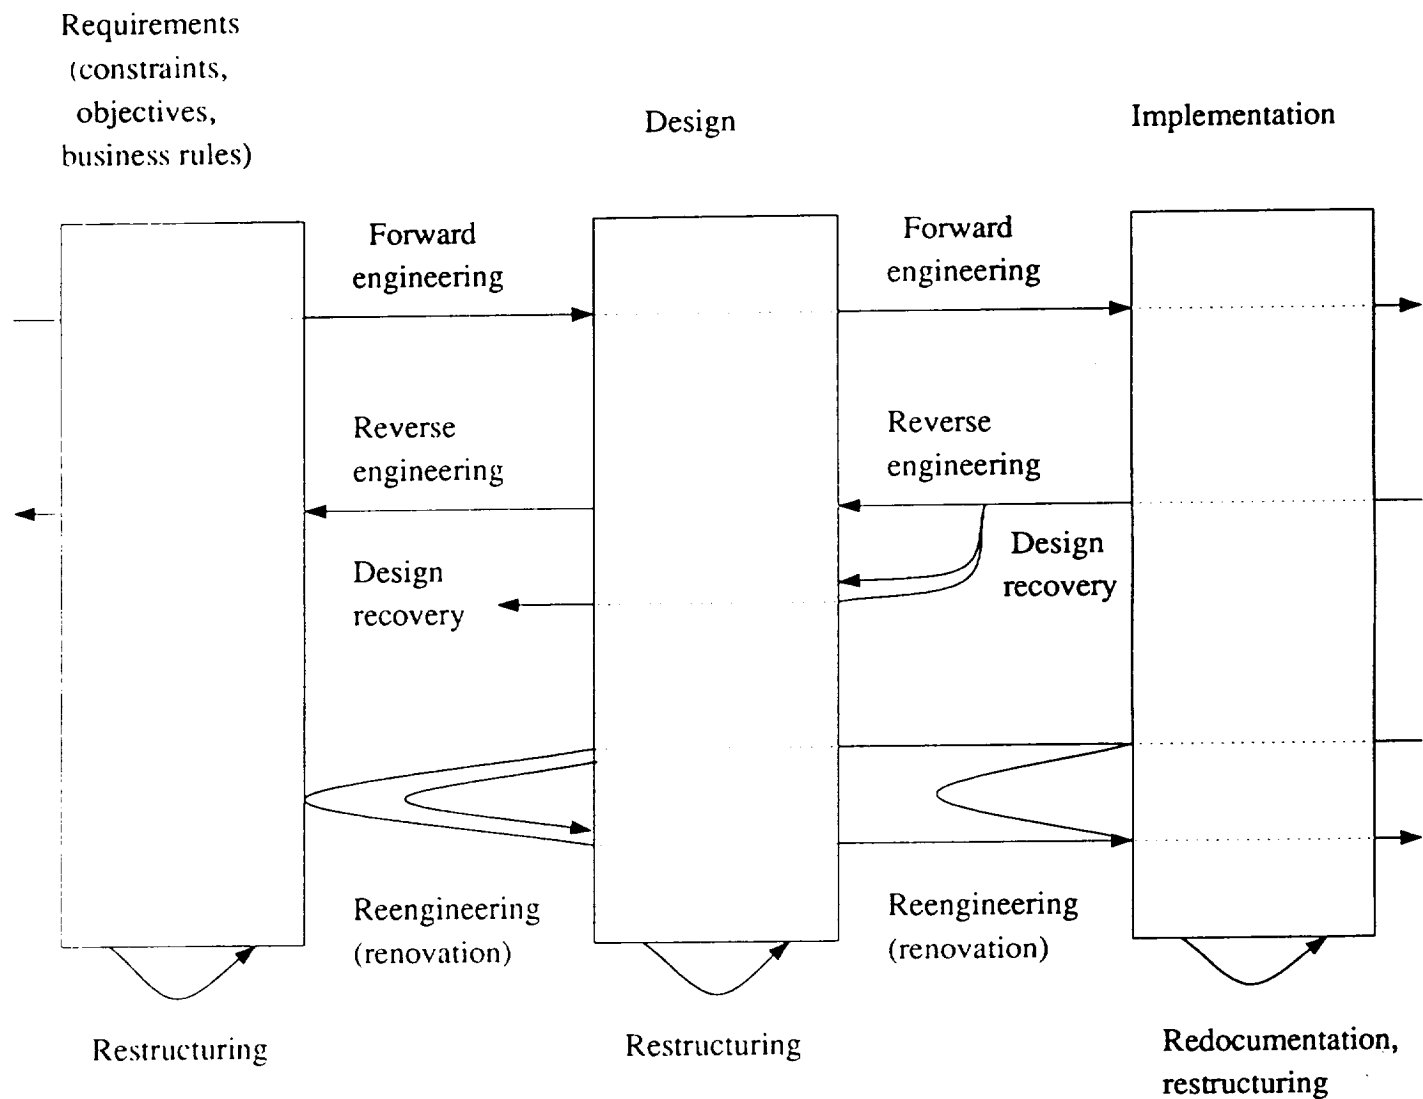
Requirements (constraints, objectives, business rules)

Design

Implementation

Forward engineering

Forward engineering

Reverse engineering

Reverse engineering

Design recovery

Design recovery

Reengineering (renovation)

Reengineering (renovation)

Restructuring

Restructuring

Redocumentation, restructuring